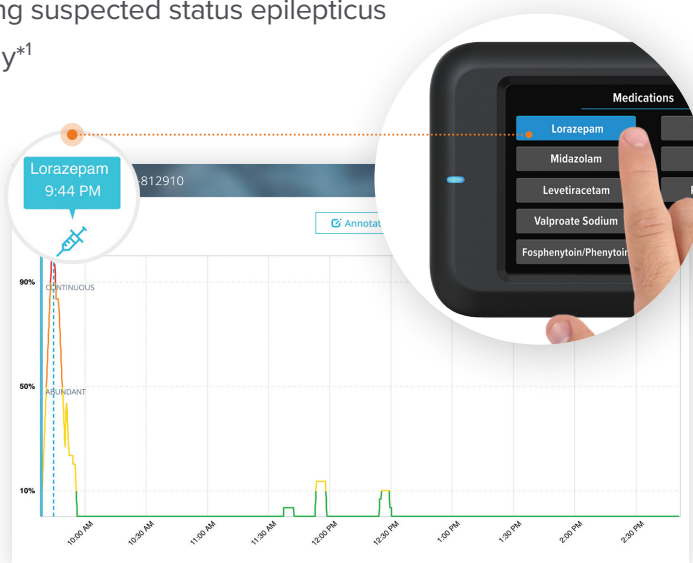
ng suspected status epilepticus

y*1

Lorazepam
9:44 PM

-812910

Annotat

Medications

Lorazepam

Midazolam

Levetiracetam

Valproate Sodium

Fosphenytoin/Phenytoin

90%

CONTINUOUS

50%

ABUNDANT

10%

10:00 AM

10:30 AM

11:00 AM

11:30 AM

12:00 PM

12:30 PM

1:00 PM

1:30 PM

2:00 PM

2:30 PM